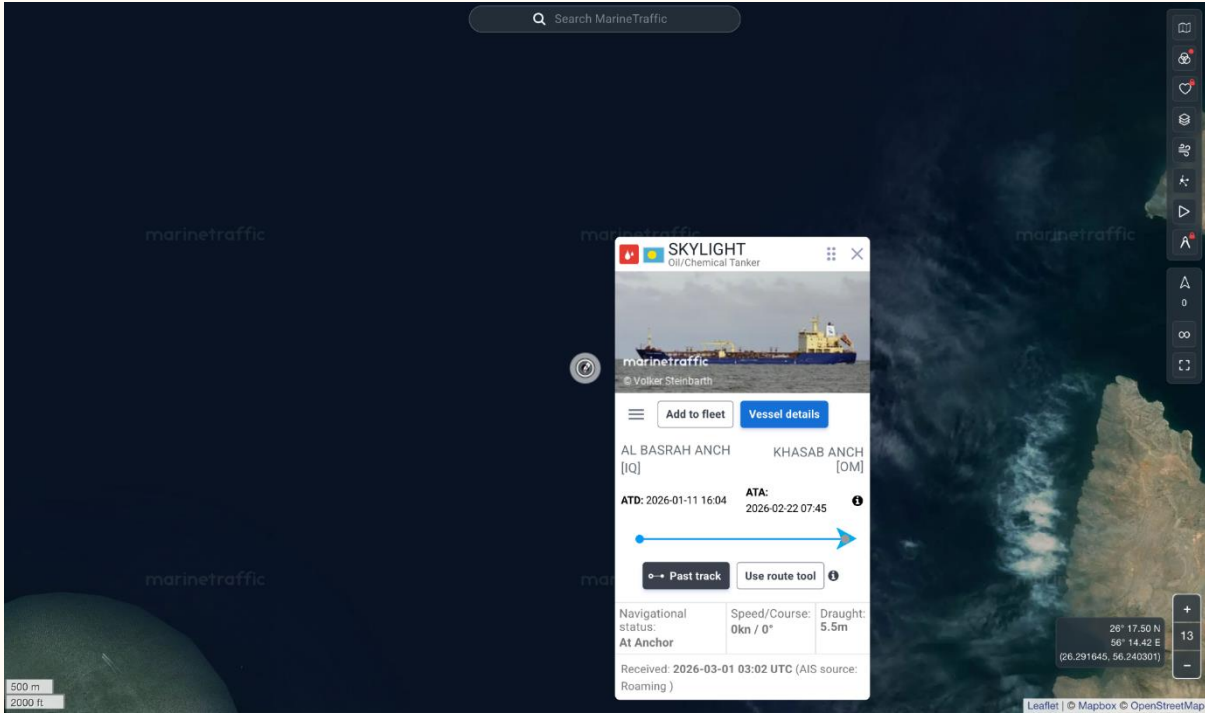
Search MarineTraffic

marinetraffic

marinetraffic

marinetraffic

marinetraffic

SKYLIGHT
Oil/Chemical Tanker

marinetraffic
© Volker Steinbarth

Add to fleet
Vessel details

AL BASRAH ANCH [IQ]
KHASAB ANCH [OM]

ATD: 2026-01-11 16:04
ATA: 2026-02-22 07:45

Past track
Use route tool

| Navigational status: At Anchor | Speed/Course: 0kn / 0° | Draught: 5.5m |
|---|---|---|

Received: 2026-03-01 03:02 UTC (AIS source: Roaming )

0

13

26° 17.50 N
56° 14.42 E
(26.291645, 56.240301)

500 m
2000 ft

Leaflet | © Mapbox © OpenStreetMap